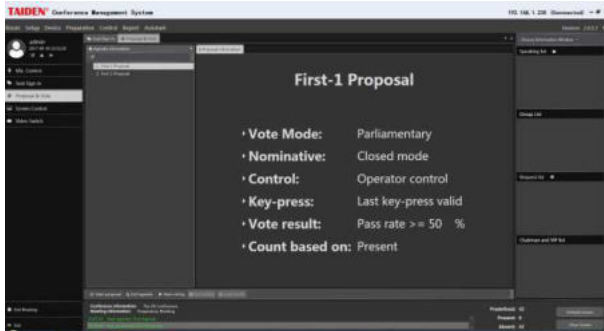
TAIDEN Conference Management System

First-1 Proposal

· Vote Mode: Parliamentary

· Nominative: Closed mode

· Control: Operator control

· Key-press: Last key-press valid

· Vote result: Pass rate >= 50 %

· Count based on: Present

admin

Mic Control

Seat Sign In

Proposal & Vote

System Control

Video Switch

1. First-1 Proposal

2. First-2 Proposal

Speaking list

Group List

Request list

Chairman and VIP list

Exit Meeting

Present

Absent